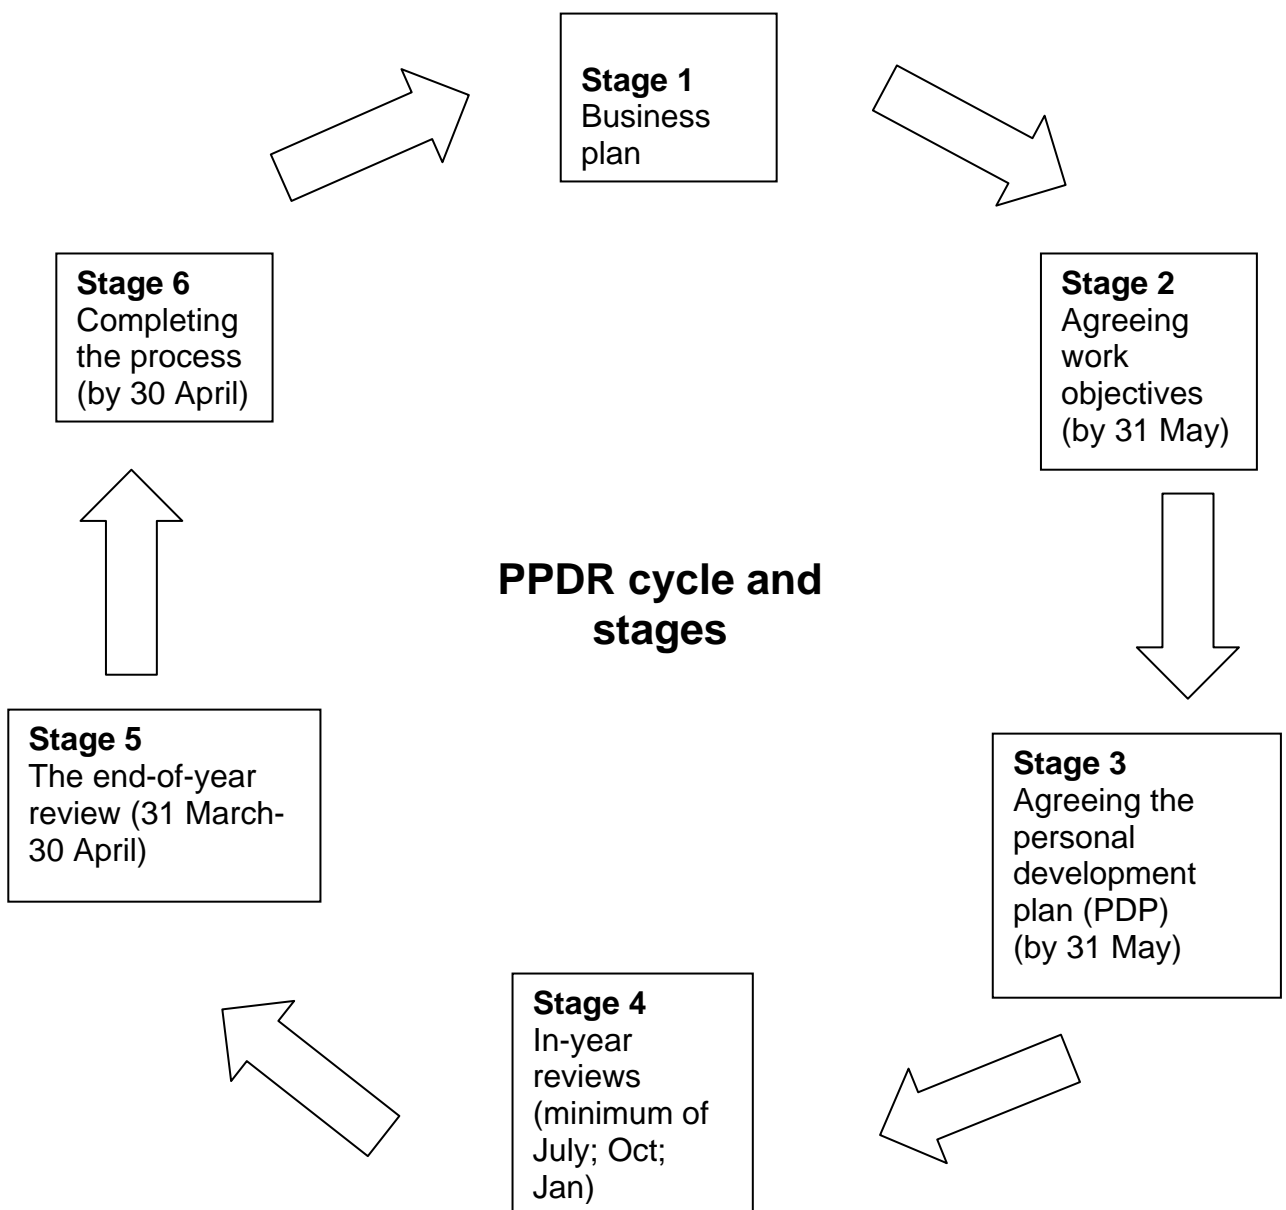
**Stage 1**
Business plan

**Stage 2**
Agreeing work objectives (by 31 May)

**Stage 3**
Agreeing the personal development plan (PDP) (by 31 May)

**Stage 4**
In-year reviews (minimum of July; Oct; Jan)

**Stage 5**
The end-of-year review (31 March-30 April)

**Stage 6**
Completing the process (by 30 April)

**PPDR cycle and stages**